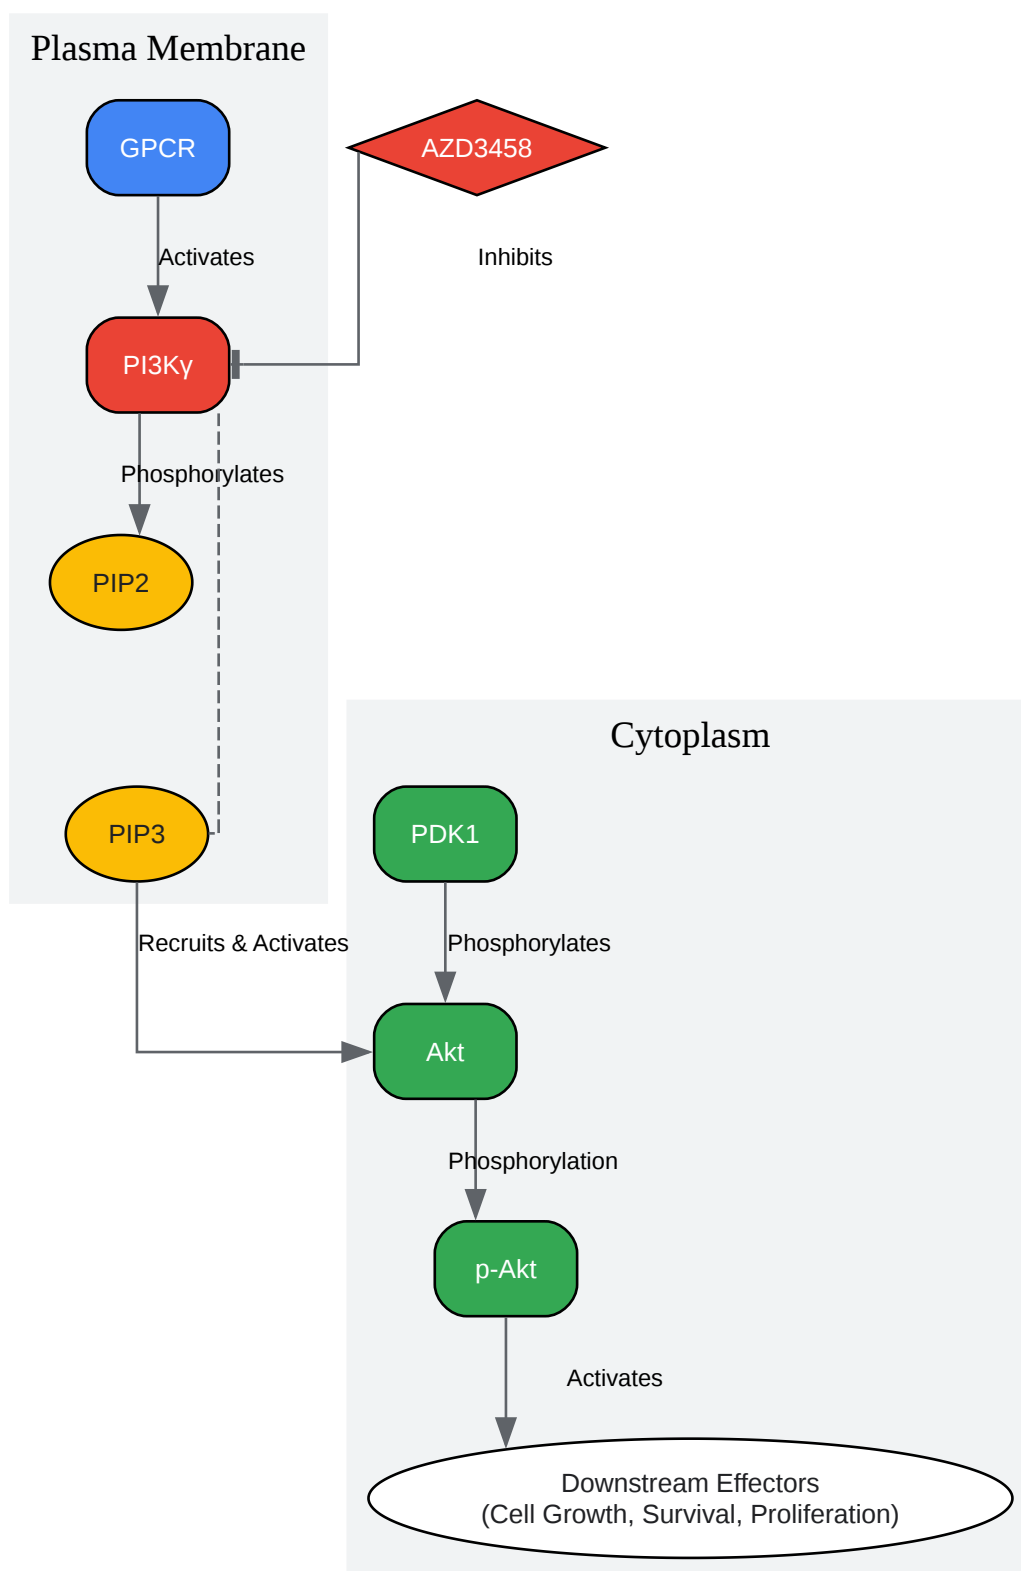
Plasma Membrane

GPCR

AZD3458

Activates

Inhibits

PI3Kγ

Phosphorylates

PIP2

PIP3

Cytoplasm

PDK1

Recruits & Activates

Phosphorylates

Akt

Phosphorylation

p-Akt

Activates

Downstream Effectors
(Cell Growth, Survival, Proliferation)